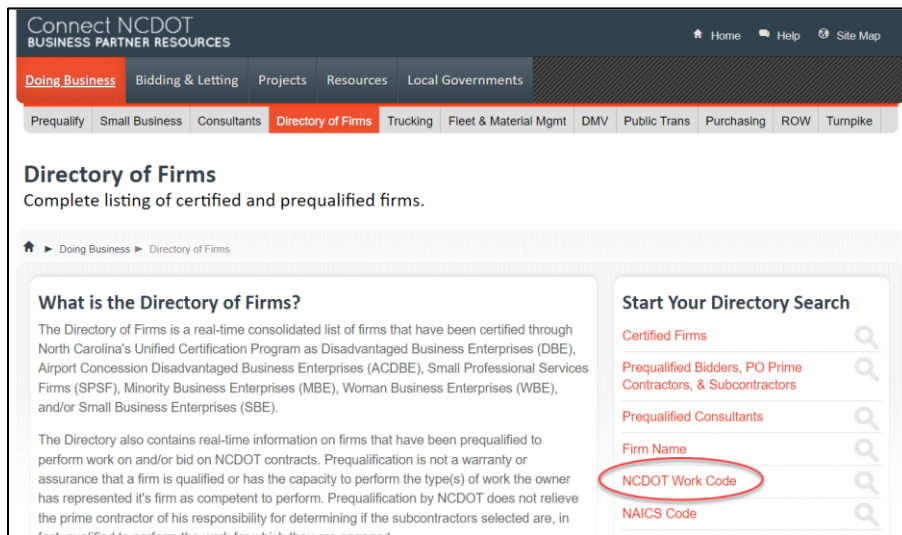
Connect NCDOT
BUSINESS PARTNER RESOURCES

Home Help Site Map

Doing Business Bidding & Letting Projects Resources Local Governments

Prequalify Small Business Consultants Directory of Firms Trucking Fleet & Material Mgmt DMV Public Trans Purchasing ROW Turnpike

Directory of Firms
Complete listing of certified and prequalified firms.

Doing Business ► Directory of Firms

What is the Directory of Firms?

The Directory of Firms is a real-time consolidated list of firms that have been certified through North Carolina's Unified Certification Program as Disadvantaged Business Enterprises (DBE), Airport Concession Disadvantaged Business Enterprises (ACDBE), Small Professional Services Firms (SPSF), Minority Business Enterprises (MBE), Woman Business Enterprises (WBE), and/or Small Business Enterprises (SBE).

The Directory also contains real-time information on firms that have been prequalified to perform work on and/or bid on NCDOT contracts. Prequalification is not a warranty or assurance that a firm is qualified or has the capacity to perform the type(s) of work the owner has represented it's firm as competent to perform. Prequalification by NCDOT does not relieve the prime contractor of his responsibility for determining if the subcontractors selected are, in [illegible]

Start Your Directory Search

Certified Firms

Prequalified Bidders, PO Prime Contractors, & Subcontractors

Prequalified Consultants

Firm Name

NCDOT Work Code

NAICS Code